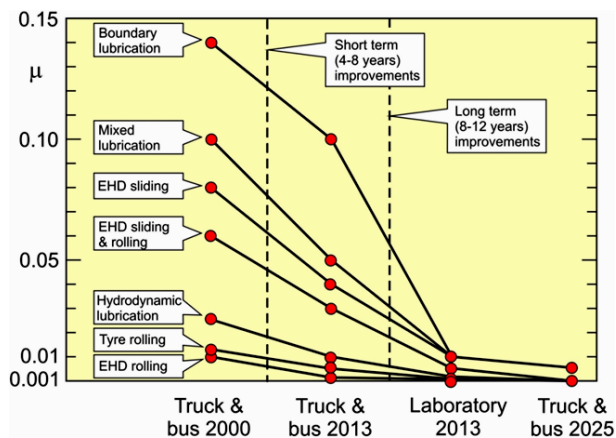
0.15

μ

0.10

0.05

0.01

0.001

Boundary lubrication

Short term (4-8 years) improvements

Long term (8-12 years) improvements

Mixed lubrication

EHD sliding

EHD sliding & rolling

Hydrodynamic lubrication

Tyre rolling

EHD rolling

Truck & bus 2000

Truck & bus 2013

Laboratory 2013

Truck & bus 2025